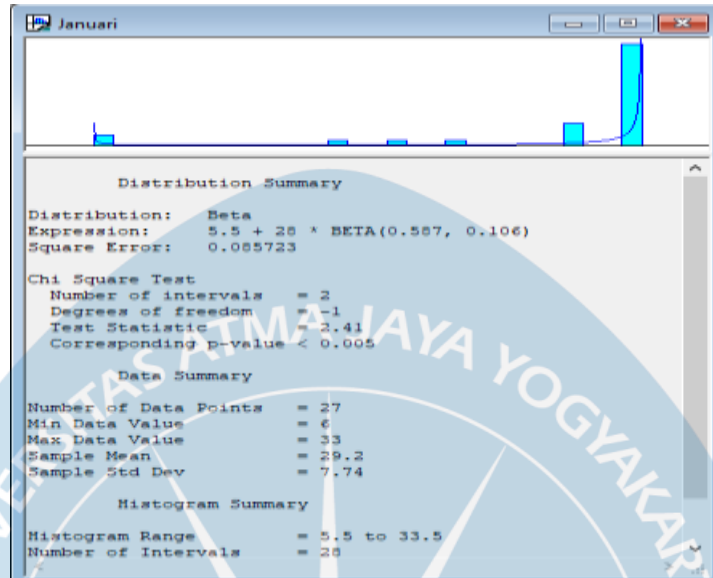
Januari

Distribution Summary

Distribution: Beta
Expression: 5.5 + 28 * BETA(0.587, 0.106)
Square Error: 0.085723

Chi Square Test
Number of intervals = 2
Degrees of freedom = -1
Test Statistic = 2.41
Corresponding p-value < 0.005

Data Summary

Number of Data Points = 27
Min Data Value = 6
Max Data Value = 33
Sample Mean = 29.2
Sample Std Dev = 7.74

Histogram Summary

Histogram Range = 5.5 to 33.5
Number of Intervals = 28

ERSITAS ATMA JAYA YOGYAKAR